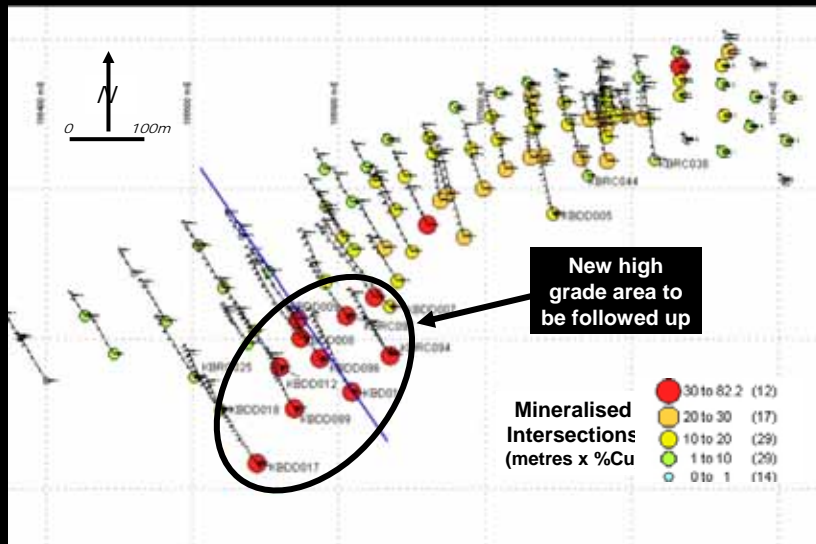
N
0
100m

BRC038
BRC044
BDD005

New high grade area to be followed up

BDD007
BRC09
BDD008
BRC094
BDD096
BRC025
BDD012
BDD01
BDD018
BDD009
BDD017

Mineralised Intersections (metres x %Cu)

| | |
|---|---|
| 30 to 82.2 | (12) |
| 20 to 30 | (17) |
| 10 to 20 | (29) |
| 1 to 10 | (29) |
| 0 to 1 | (14) |